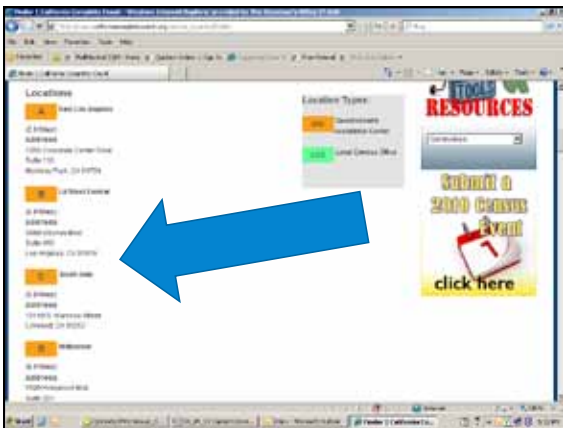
Locations

A East Los Angeles

Address
1000 Corporate Center Drive
Suite 110
Monterey Park, CA 91754

B LA West Central

Address
Los Angeles, CA 90010

C South Gate

Address
Lynwood, CA 90262

D Whittier

Address

Location Types:

Questionnaire Assistance Center

Local Census Office

TOOLS & RESOURCES

Submit a 2010 Census Event

click here